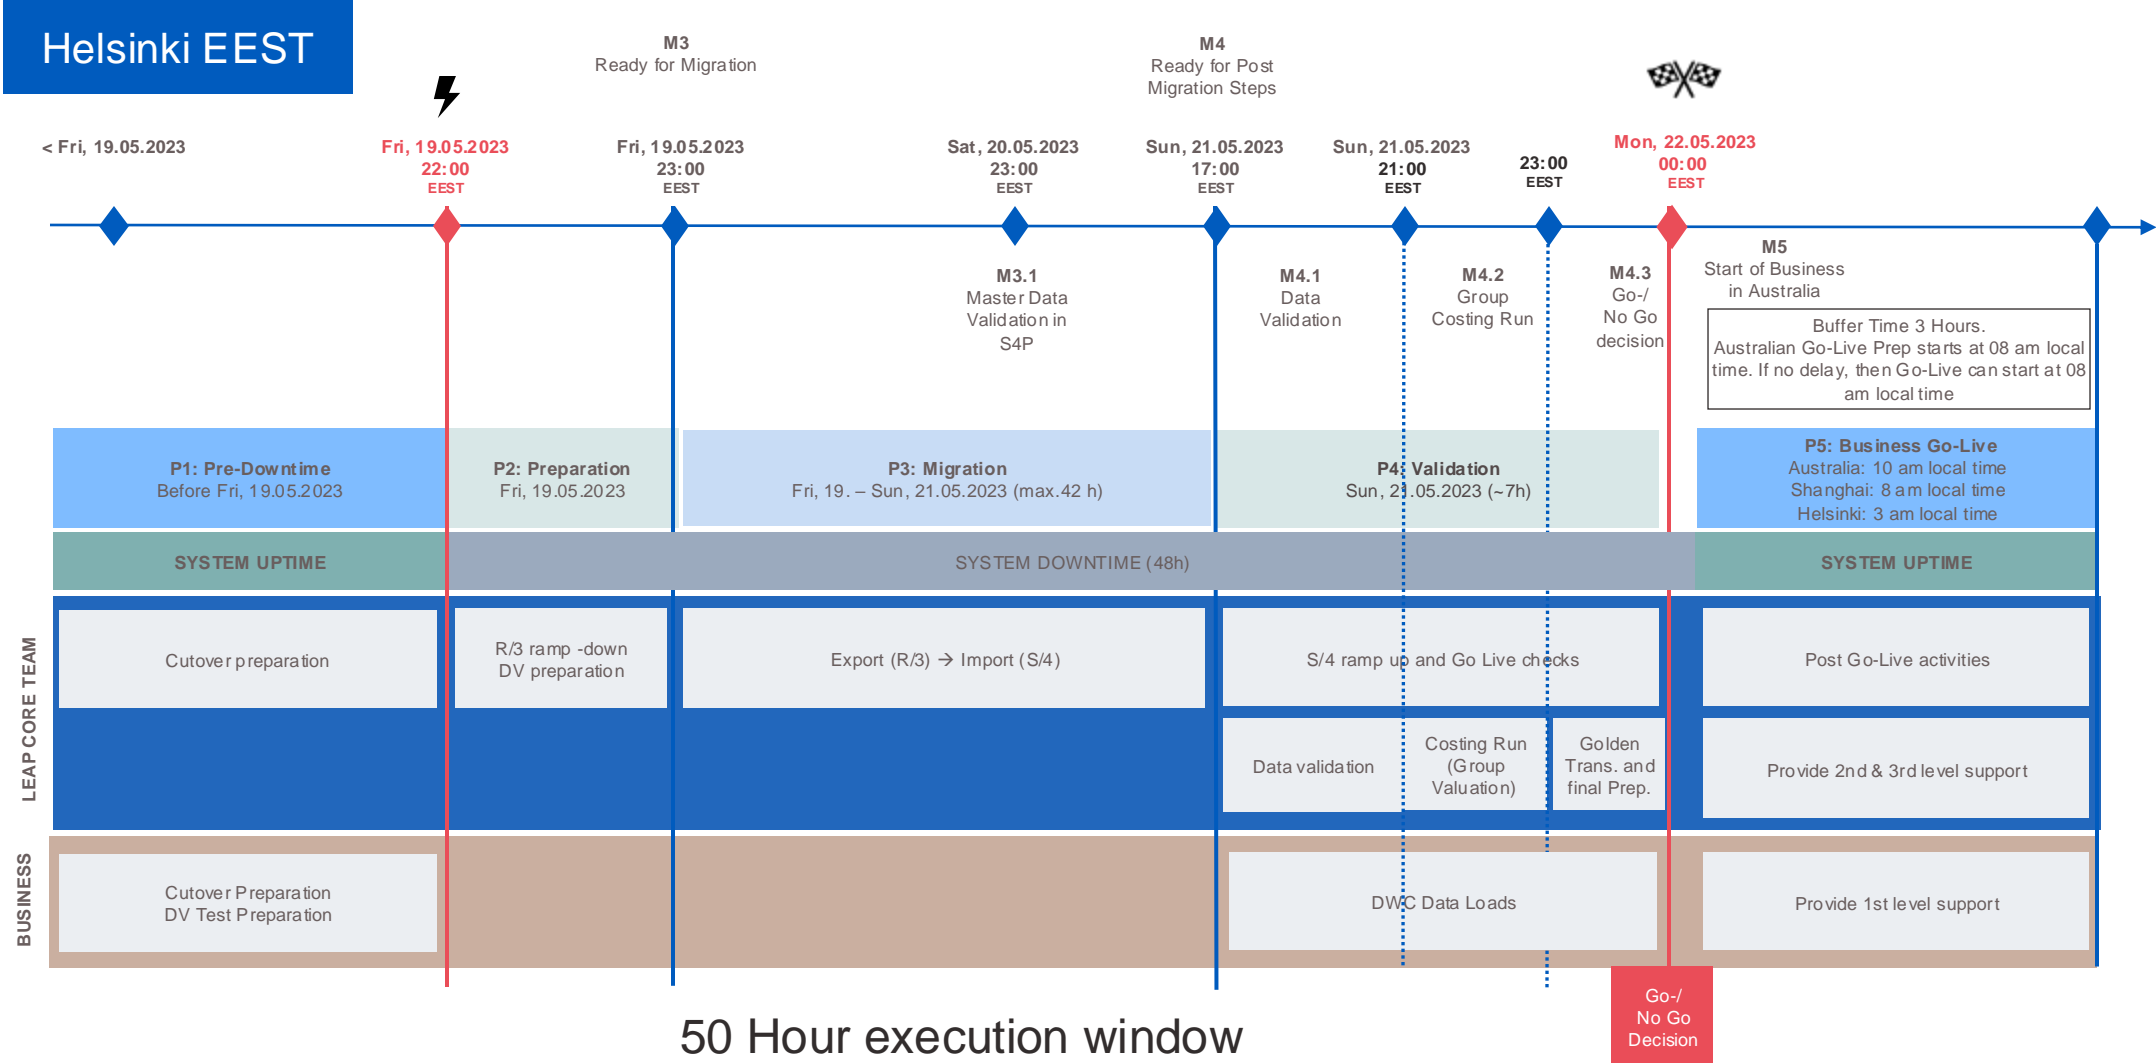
Helsinki EEST

M3
Ready for Migration

M4
Ready for Post Migration Steps

< Fri, 19.05.2023

Fri, 19.05.2023
22:00
EEST

Fri, 19.05.2023
23:00
EEST

Sat, 20.05.2023
23:00
EEST

Sun, 21.05.2023
17:00
EEST

Sun, 21.05.2023
21:00
EEST

23:00
EEST

Mon, 22.05.2023
00:00
EEST

M3.1
Master Data Validation in S4P

M4.1
Data Validation

M4.2
Group Costing Run

M4.3
Go-/ No Go decision

M5
Start of Business in Australia

Buffer Time 3 Hours.
Australian Go-Live Prep starts at 08 am local time. If no delay, then Go-Live can start at 08 am local time

P1: Pre-Downtime
Before Fri, 19.05.2023

P2: Preparation
Fri, 19.05.2023

P3: Migration
Fri, 19. – Sun, 21.05.2023 (max.42 h)

P4: Validation
Sun, 21.05.2023 (~7h)

P5: Business Go-Live
Australia: 10 am local time
Shanghai: 8 am local time
Helsinki: 3 am local time

SYSTEM UPTIME

SYSTEM DOWNTIME (48h)

SYSTEM UPTIME

LEAP CORE TEAM

Cutover preparation

R/3 ramp -down
DV preparation

Export (R/3) → Import (S/4)

S/4 ramp up and Go Live checks

Post Go-Live activities

Data validation

Costing Run (Group Valuation)

Golden Trans. and final Prep.

Provide 2nd & 3rd level support

BUSINESS

Cutover Preparation
DV Test Preparation

DWC Data Loads

Provide 1st level support

50 Hour execution window

Go-/ No Go Decision